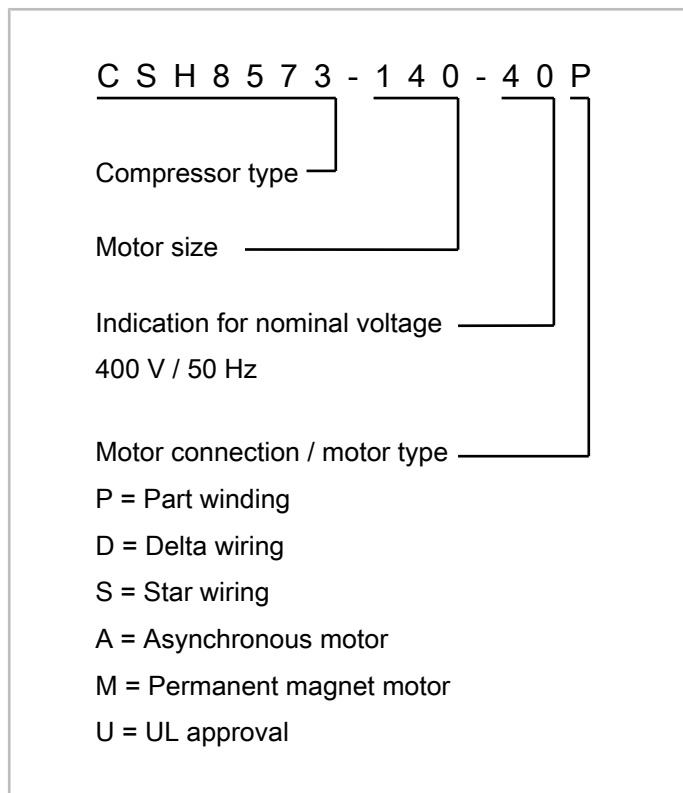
CSH8573-140-40P

Compressor type

Motor size

Indication for nominal voltage
400 V / 50 Hz

Motor connection / motor type
P = Part winding
D = Delta wiring
S = Star wiring
A = Asynchronous motor
M = Permanent magnet motor
U = UL approval